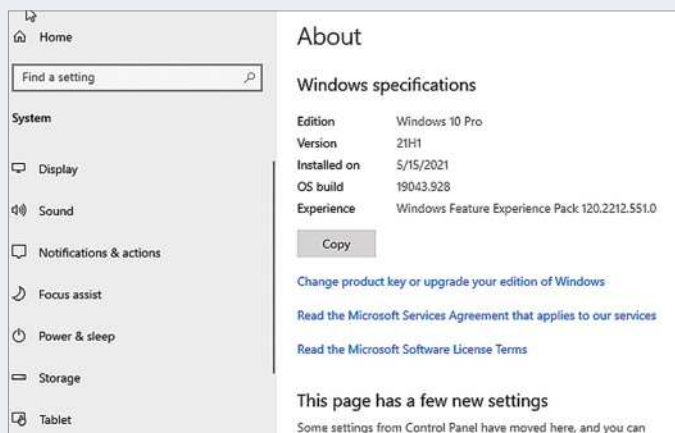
Home

Find a setting

System

Display

Sound

Notifications & actions

Focus assist

Power & sleep

Storage

Tablet

About

Windows specifications

| | |
|---|---|
| Edition | Windows 10 Pro |
| Version | 21H1 |
| Installed on | 5/15/2021 |
| OS build | 19043.928 |
| Experience | Windows Feature Experience Pack 120.2212.551.0 |

Copy

Change product key or upgrade your edition of Windows

Read the Microsoft Services Agreement that applies to our services

Read the Microsoft Software License Terms

This page has a few new settings

Some settings from Control Panel have moved here, and you can